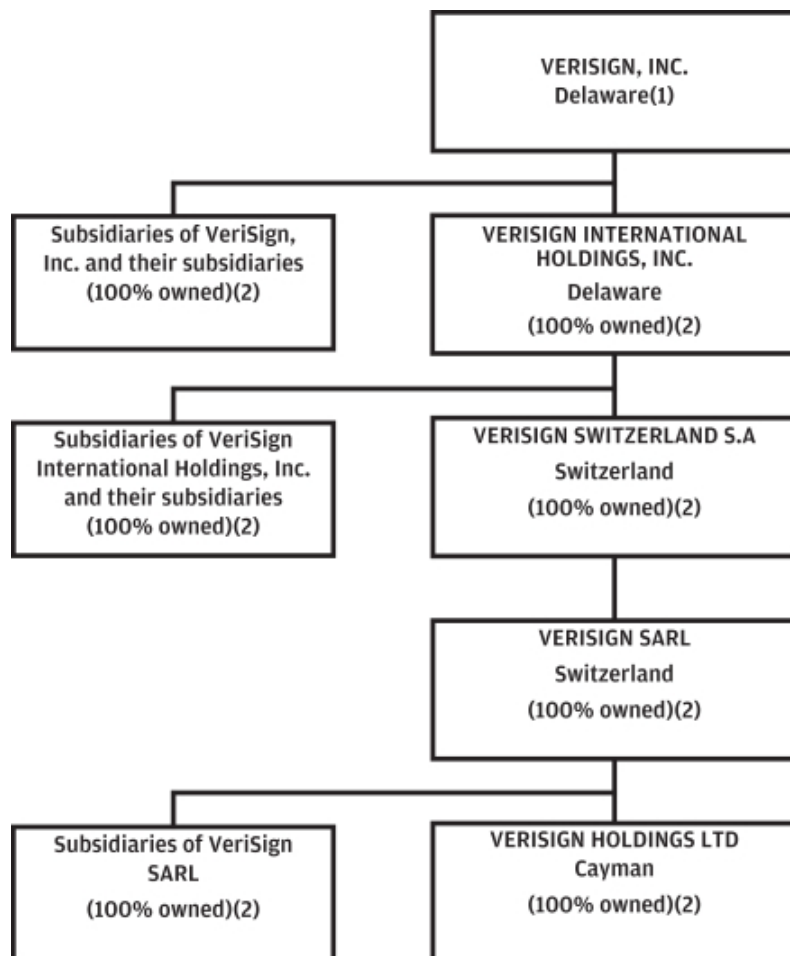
VERISIGN, INC.
Delaware(1)

Subsidiaries of VeriSign, Inc. and their subsidiaries
(100% owned)(2)

VERISIGN INTERNATIONAL HOLDINGS, INC.
Delaware
(100% owned)(2)

Subsidiaries of VeriSign International Holdings, Inc. and their subsidiaries
(100% owned)(2)

VERISIGN SWITZERLAND S.A
Switzerland
(100% owned)(2)

VERISIGN SARL
Switzerland
(100% owned)(2)

Subsidiaries of VeriSign SARL
(100% owned)(2)

VERISIGN HOLDINGS LTD
Cayman
(100% owned)(2)